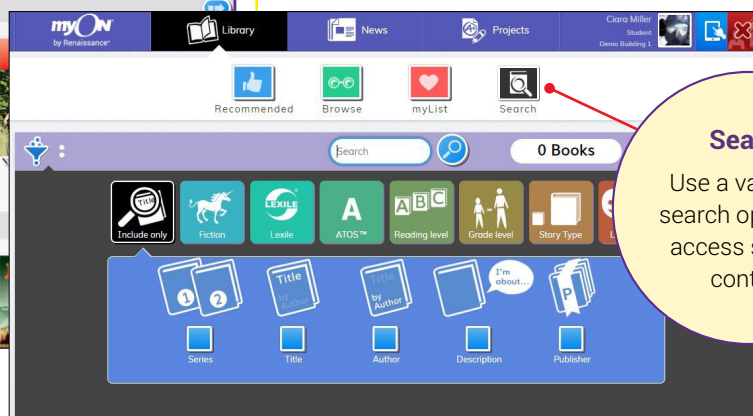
myON by Renaissance

Library

News

Projects

Ciara Miller
Student
Demo Building 1

Recommended

Browse

myList

Search

Search

0 Books

Title
Include only

Fiction

LEXILE
Lexile

A
ATOS™

ABC
Reading level

Grade level

Story Type

L

1 2

Title by Author

Title by Author

I'm about...

P

Series

Title

Author

Description

Publisher

Sea

Use a va
search op
access s
cont